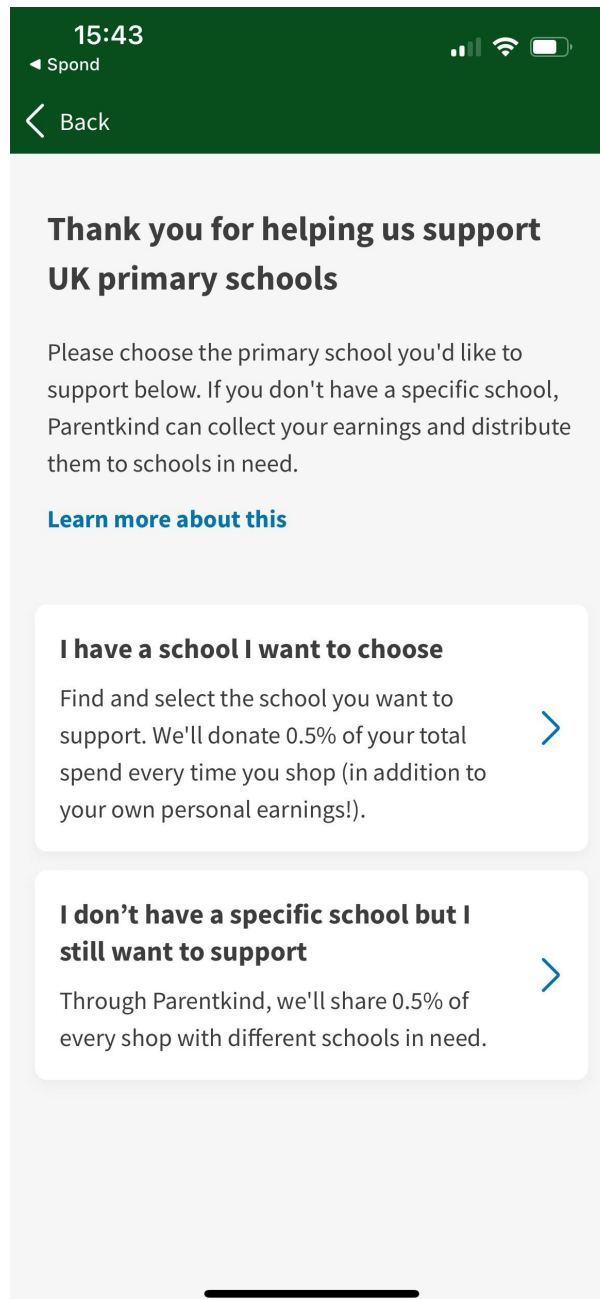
15:43
◀ Spond

Back

Thank you for helping us support UK primary schools

Please choose the primary school you'd like to support below. If you don't have a specific school, Parentkind can collect your earnings and distribute them to schools in need.

Learn more about this

I have a school I want to choose

Find and select the school you want to support. We'll donate 0.5% of your total spend every time you shop (in addition to your own personal earnings!).

I don’t have a specific school but I still want to support

Through Parentkind, we'll share 0.5% of every shop with different schools in need.